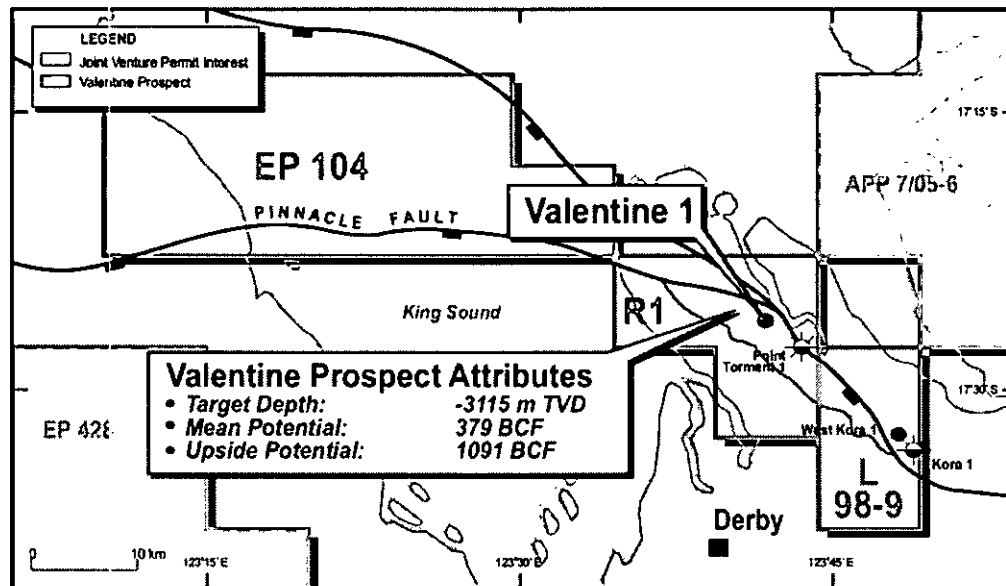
LEGEND
Joint Venture Permit Interest
Valentine Prospect

EP 104

PINNACLE FAULT

Valentine 1

APP 7/05-6

17°15'S

King Sound

R1

Point Torment 1

17°30'S

Valentine Prospect Attributes
• Target Depth: -3115 m TVD
• Mean Potential: 379 BCF
• Upside Potential: 1091 BCF

EP 428

West Kora 1

Kora 1

L 98-9

Derby

0 10 km

123°15'E

123°30'E

123°45'E